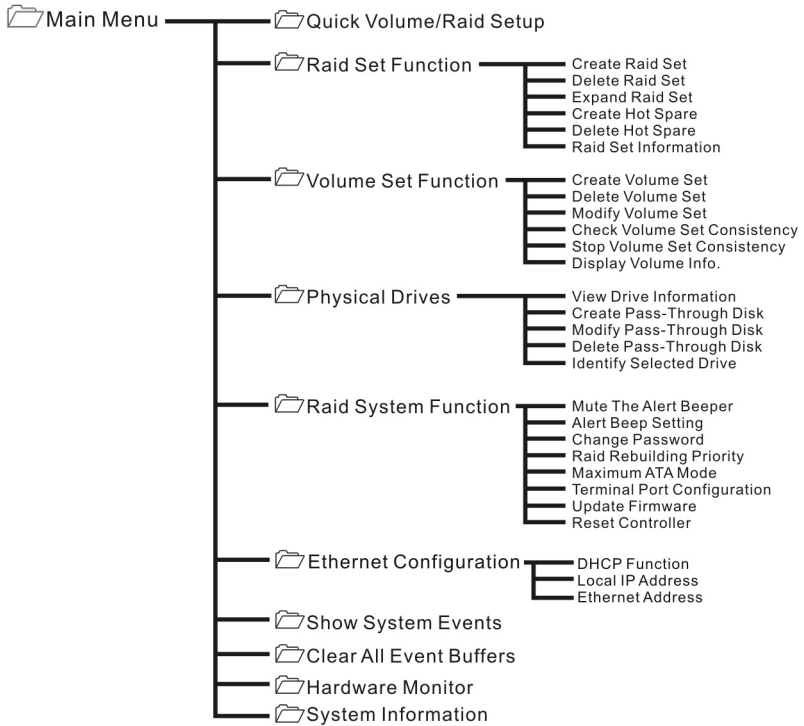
Main Menu
Quick Volume/Raid Setup
Raid Set Function
Create Raid Set
Delete Raid Set
Expand Raid Set
Create Hot Spare
Delete Hot Spare
Raid Set Information
Volume Set Function
Create Volume Set
Delete Volume Set
Modify Volume Set
Check Volume Set Consistency
Stop Volume Set Consistency
Display Volume Info.
Physical Drives
View Drive Information
Create Pass-Through Disk
Modify Pass-Through Disk
Delete Pass-Through Disk
Identify Selected Drive
Raid System Function
Mute The Alert Beeper
Alert Beep Setting
Change Password
Raid Rebuilding Priority
Maximum ATA Mode
Terminal Port Configuration
Update Firmware
Reset Controller
Ethernet Configuration
DHCP Function
Local IP Address
Ethernet Address
Show System Events
Clear All Event Buffers
Hardware Monitor
System Information